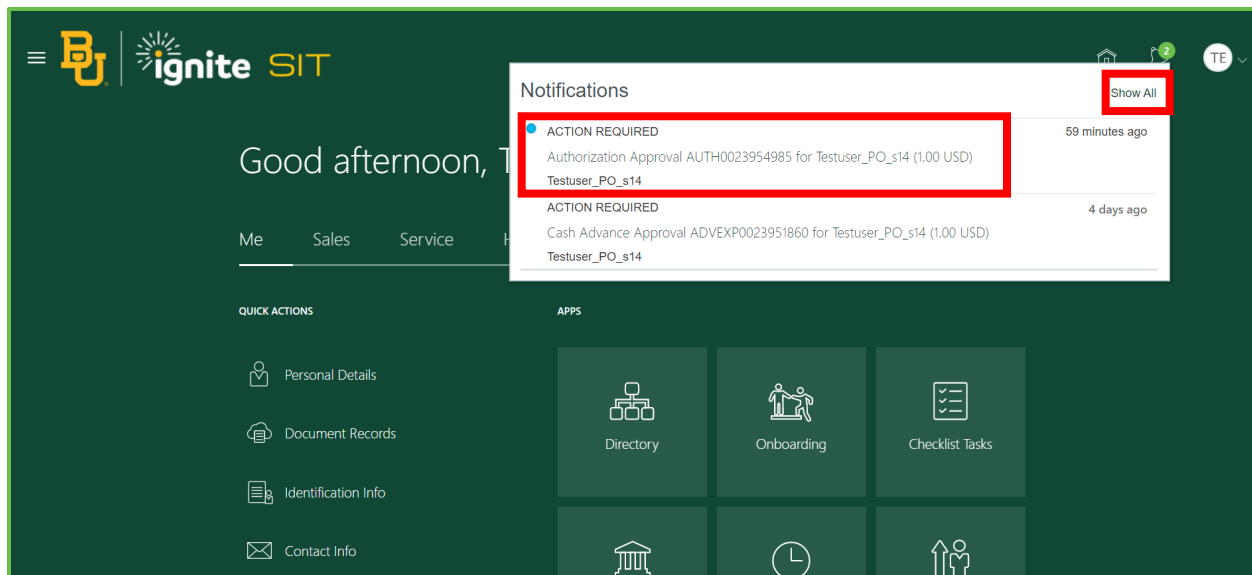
BU ignite SIT

2 TE

Good afternoon, T

Me Sales Service H

Notifications

Show All

ACTION REQUIRED 59 minutes ago

Authorization Approval AUTH0023954985 for Testuser_PO_s14 (1.00 USD)

Testuser_PO_s14

ACTION REQUIRED 4 days ago

Cash Advance Approval ADVEXP0023951860 for Testuser_PO_s14 (1.00 USD)

Testuser_PO_s14

QUICK ACTIONS

Personal Details

Document Records

Identification Info

Contact Info

APPS

Directory

Onboarding

Checklist Tasks